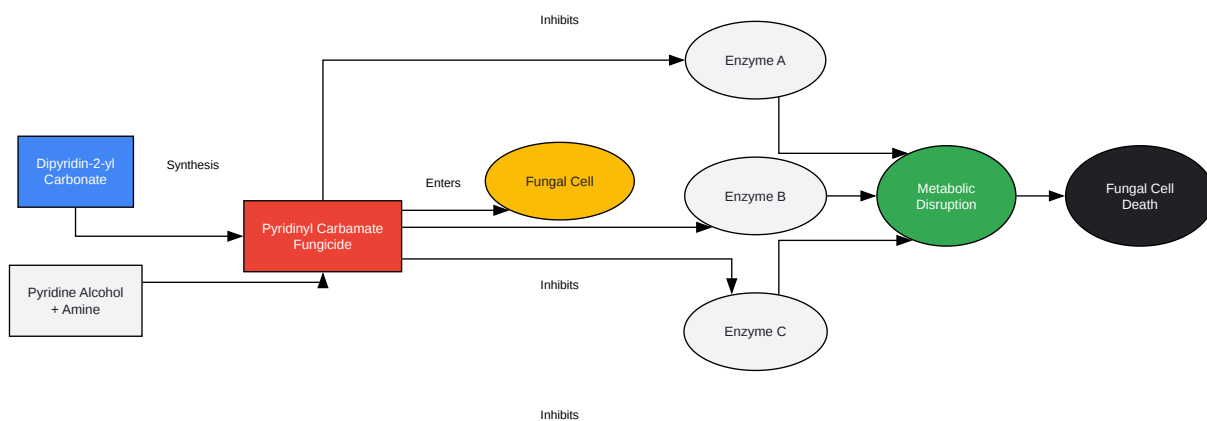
Inhibits

Enzyme A

Dipyridin-2-yl Carbonate

Synthesis

Enters

Fungal Cell

Enzyme B

Metabolic Disruption

Fungal Cell Death

Pyridinyl Carbamate Fungicide

Pyridine Alcohol + Amine

Inhibits

Enzyme C

Inhibits